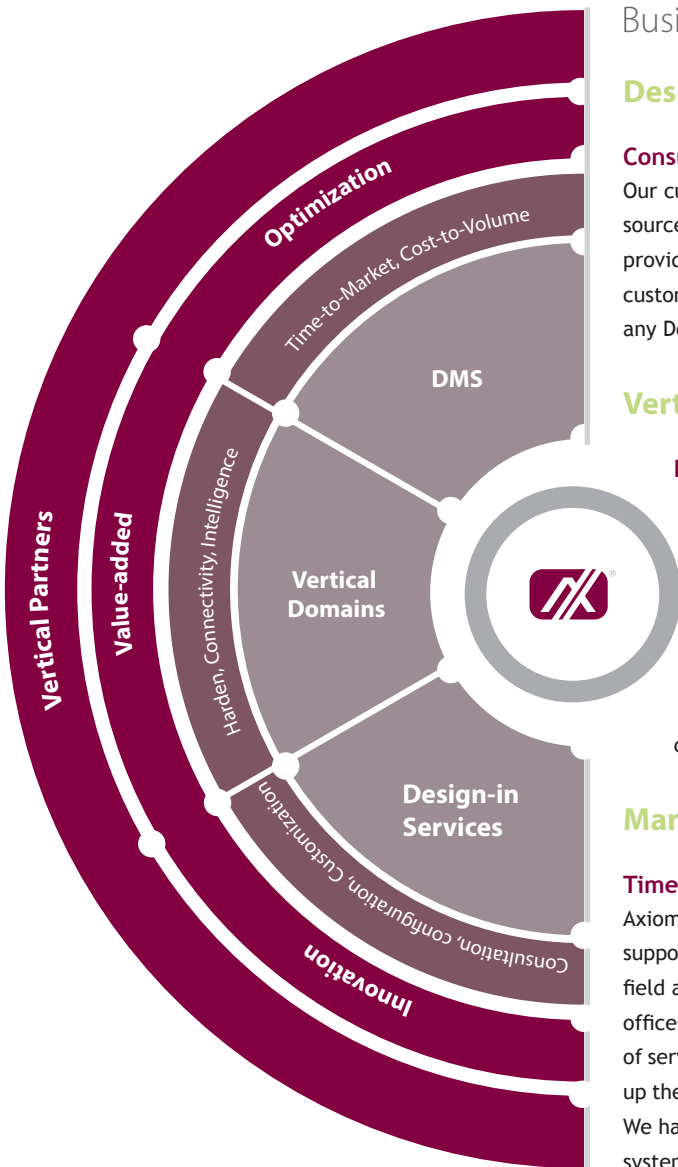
Vertical Partners

Value-added

Optimization

Time-to-Market, Cost-to-Volume

DMS

Harden, Connectivity, Intelligence

Vertical Domains

Design-in Services

Consultation, configuration, Customization

Innovation

Busi

Des

Consu

Our cu

source

provid

custor

any De

Vert

Marl

Time

Axiom

suppo

field a

office

of serv

up the

We ha

systen